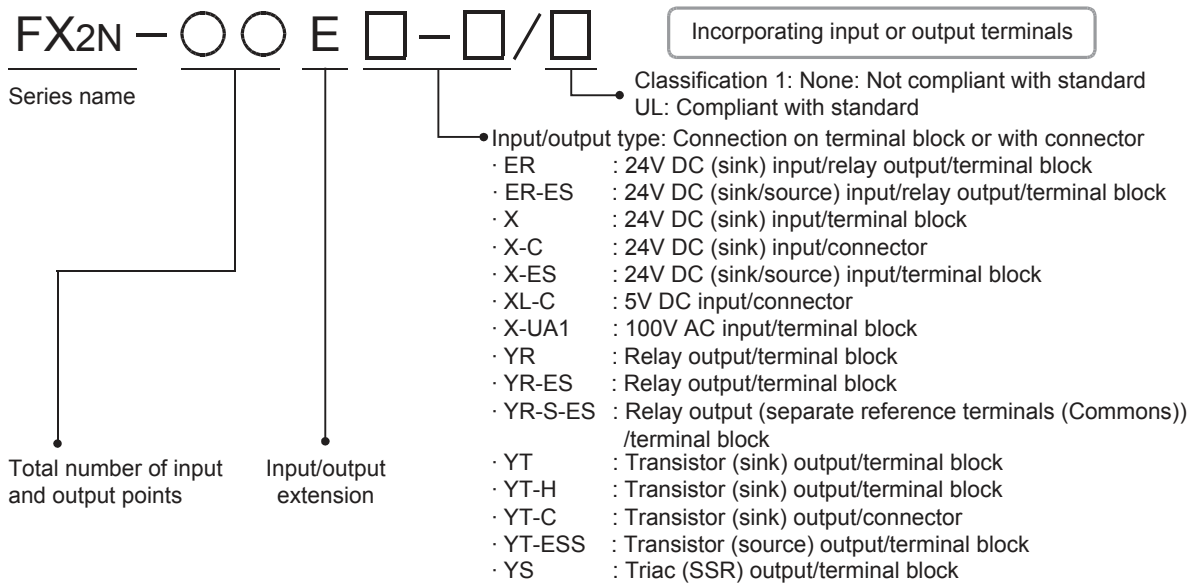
FX2N – ○ ○ E □ – □ / □

Incorporating input or output terminals

Series name

Classification 1: None: Not compliant with standard
UL: Compliant with standard

Input/output type: Connection on terminal block or with connector
· ER : 24V DC (sink) input/relay output/terminal block
· ER-ES : 24V DC (sink/source) input/relay output/terminal block
· X : 24V DC (sink) input/terminal block
· X-C : 24V DC (sink) input/connector
· X-ES : 24V DC (sink/source) input/terminal block
· XL-C : 5V DC input/connector
· X-UA1 : 100V AC input/terminal block
· YR : Relay output/terminal block
· YR-ES : Relay output/terminal block
· YR-S-ES : Relay output (separate reference terminals (Commons)) /terminal block
· YT : Transistor (sink) output/terminal block
· YT-H : Transistor (sink) output/terminal block
· YT-C : Transistor (sink) output/connector
· YT-ESS : Transistor (source) output/terminal block
· YS : Triac (SSR) output/terminal block

Total number of input and output points

Input/output extension